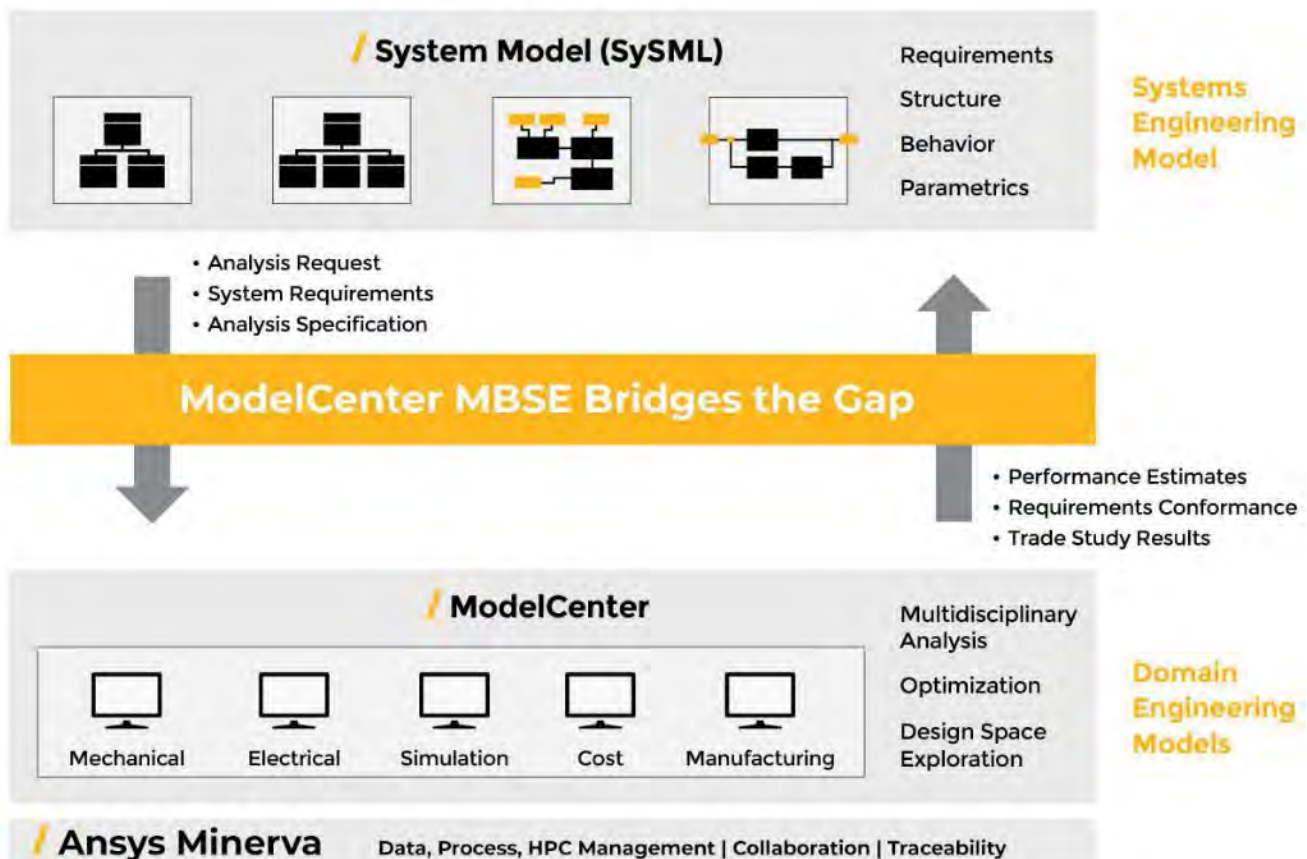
/ System Model (SySML)

Requirements
Structure
Behavior
Parametrics

Systems Engineering Model

• Analysis Request
• System Requirements
• Analysis Specification

ModelCenter MBSE Bridges the Gap

• Performance Estimates
• Requirements Conformance
• Trade Study Results

/ ModelCenter

Mechanical
Electrical
Simulation
Cost
Manufacturing

Multidisciplinary Analysis
Optimization
Design Space Exploration

Domain Engineering Models

/ Ansys Minerva
Data, Process, HPC Management | Collaboration | Traceability